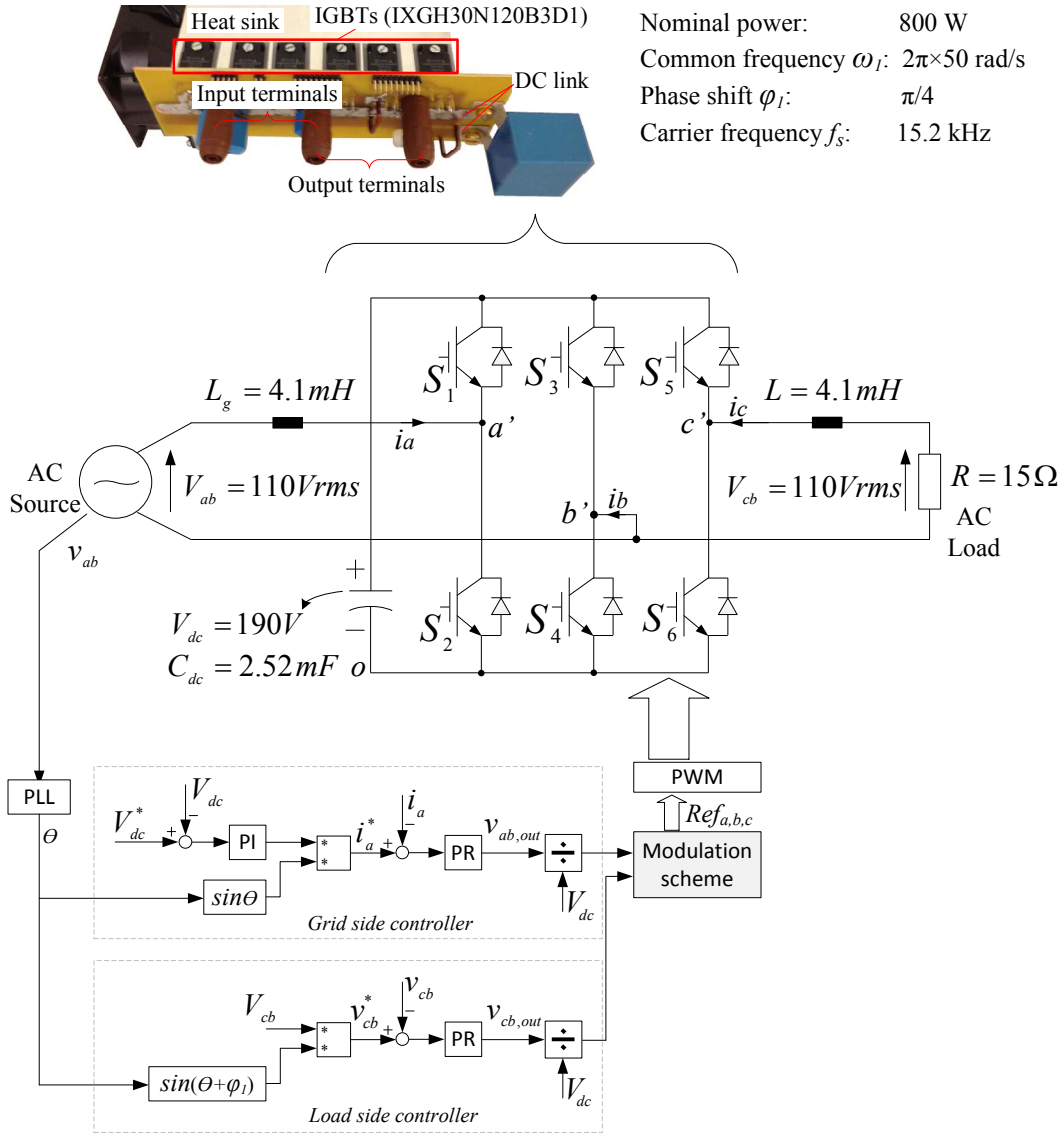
Heat sink
IGBTs (IXGH30N120B3D1)
DC link
Input terminals
Output terminals

Nominal power: 800 W
Common frequency $\omega_1$: 2π×50 rad/s
Phase shift $\varphi_1$: π/4
Carrier frequency $f_S$: 15.2 kHz

$L_g = 4.1mH$
$i_a$
$a'$
$S_1$ $S_3$ $S_5$
$c'$
$i_c$
$L = 4.1mH$
AC Source
$V_{ab} = 110Vrms$
$b'$
$i_b$
$V_{cb} = 110Vrms$
$R = 15\Omega$
AC Load
$v_{ab}$
+
−
$V_{dc} = 190V$
$C_{dc} = 2.52mF$
$o$
$S_2$ $S_4$ $S_6$

PLL
$\Theta$
$V_{dc}^*$
+
−
$V_{dc}$
PI
*
*
$i_a^*$
+
−
$i_a$
PR
$v_{ab,out}$
÷
$V_{dc}$
$sin\Theta$
Grid side controller
PWM
$Ref_{a,b,c}$
Modulation scheme

$V_{cb}$
*
*
$v_{cb}^*$
+
−
$v_{cb}$
PR
$v_{cb,out}$
÷
$V_{dc}$
$sin(\Theta+\varphi_1)$
Load side controller